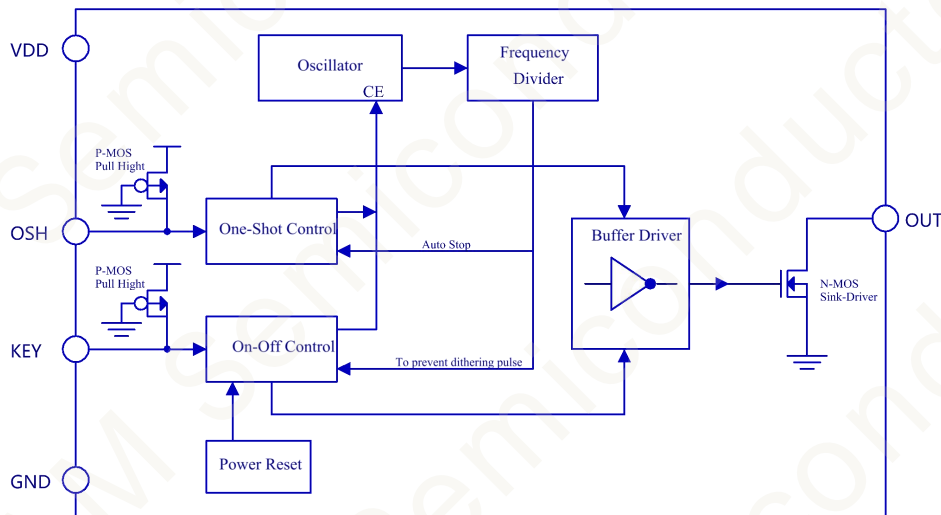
VDD

OSH

KEY

GND

OUT

Oscillator

CE

Frequency Divider

P-MOS Pull Hight

P-MOS Pull Hight

One-Shot Control

Auto Stop

Buffer Driver

N-MOS Sink-Driver

On-Off Control

To prevent dithering pulse

Power Reset